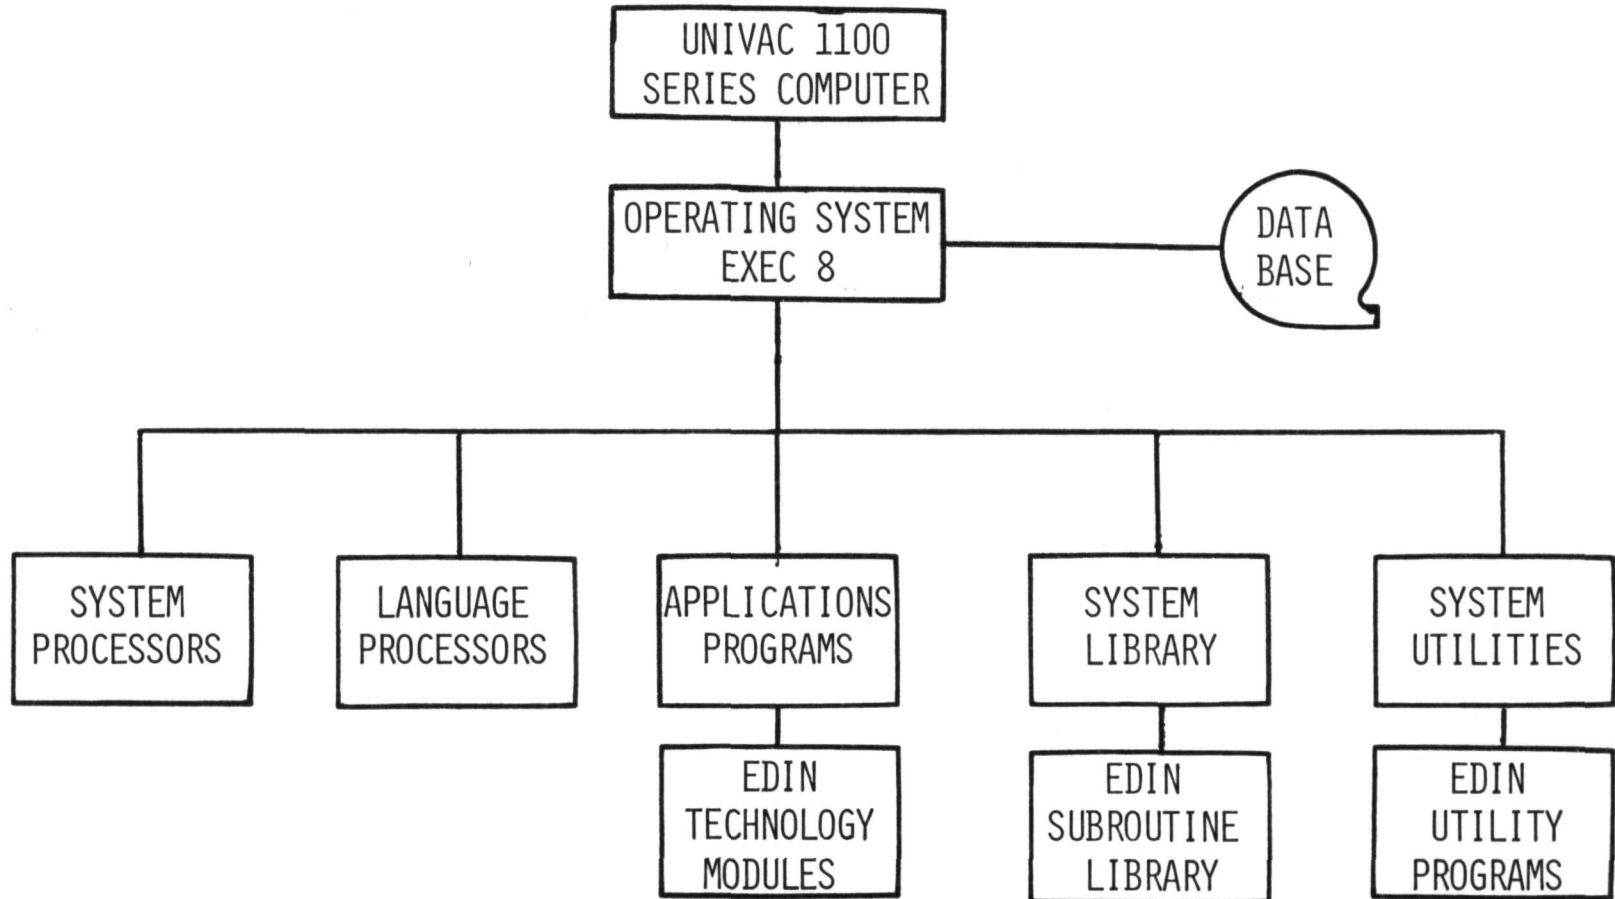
UNIVAC 1100
SERIES COMPUTER

OPERATING SYSTEM
EXEC 8

DATA
BASE

SYSTEM
PROCESSORS

LANGUAGE
PROCESSORS

APPLICATIONS
PROGRAMS

SYSTEM
LIBRARY

SYSTEM
UTILITIES

EDIN
TECHNOLOGY
MODULES

EDIN
SUBROUTINE
LIBRARY

EDIN
UTILITY
PROGRAMS